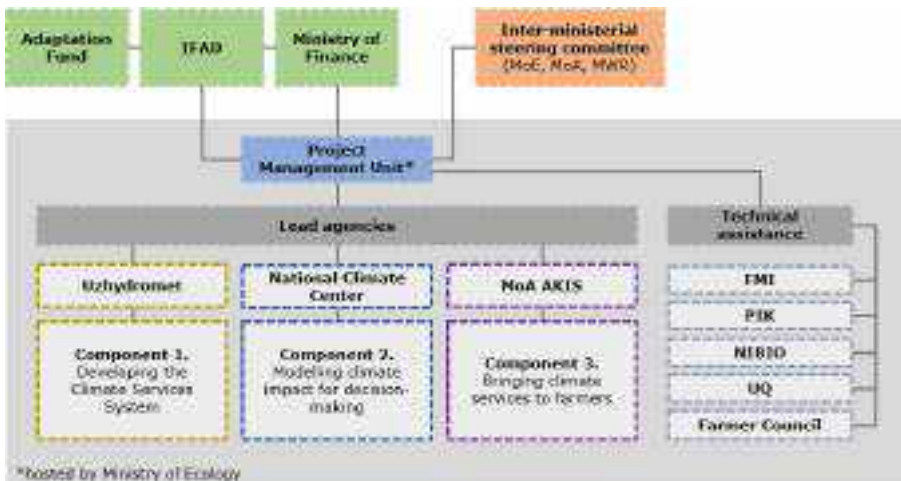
Adaptation Fund

IFAD

Ministry of Finance

Inter-ministerial steering committee (MoE, MoA, MWR)

Project Management Unit*

Lead agencies

Technical assistance

Uzhydromet

National Climate Center

MoA AKIS

Component 1. Developing the Climate Services System

Component 2. Modeling climate impact for decision-making

Component 3. Bringing climate services to farmers

FMI

PIK

NIBIO

UQ

Farmer Council

*hosted by Ministry of Ecology